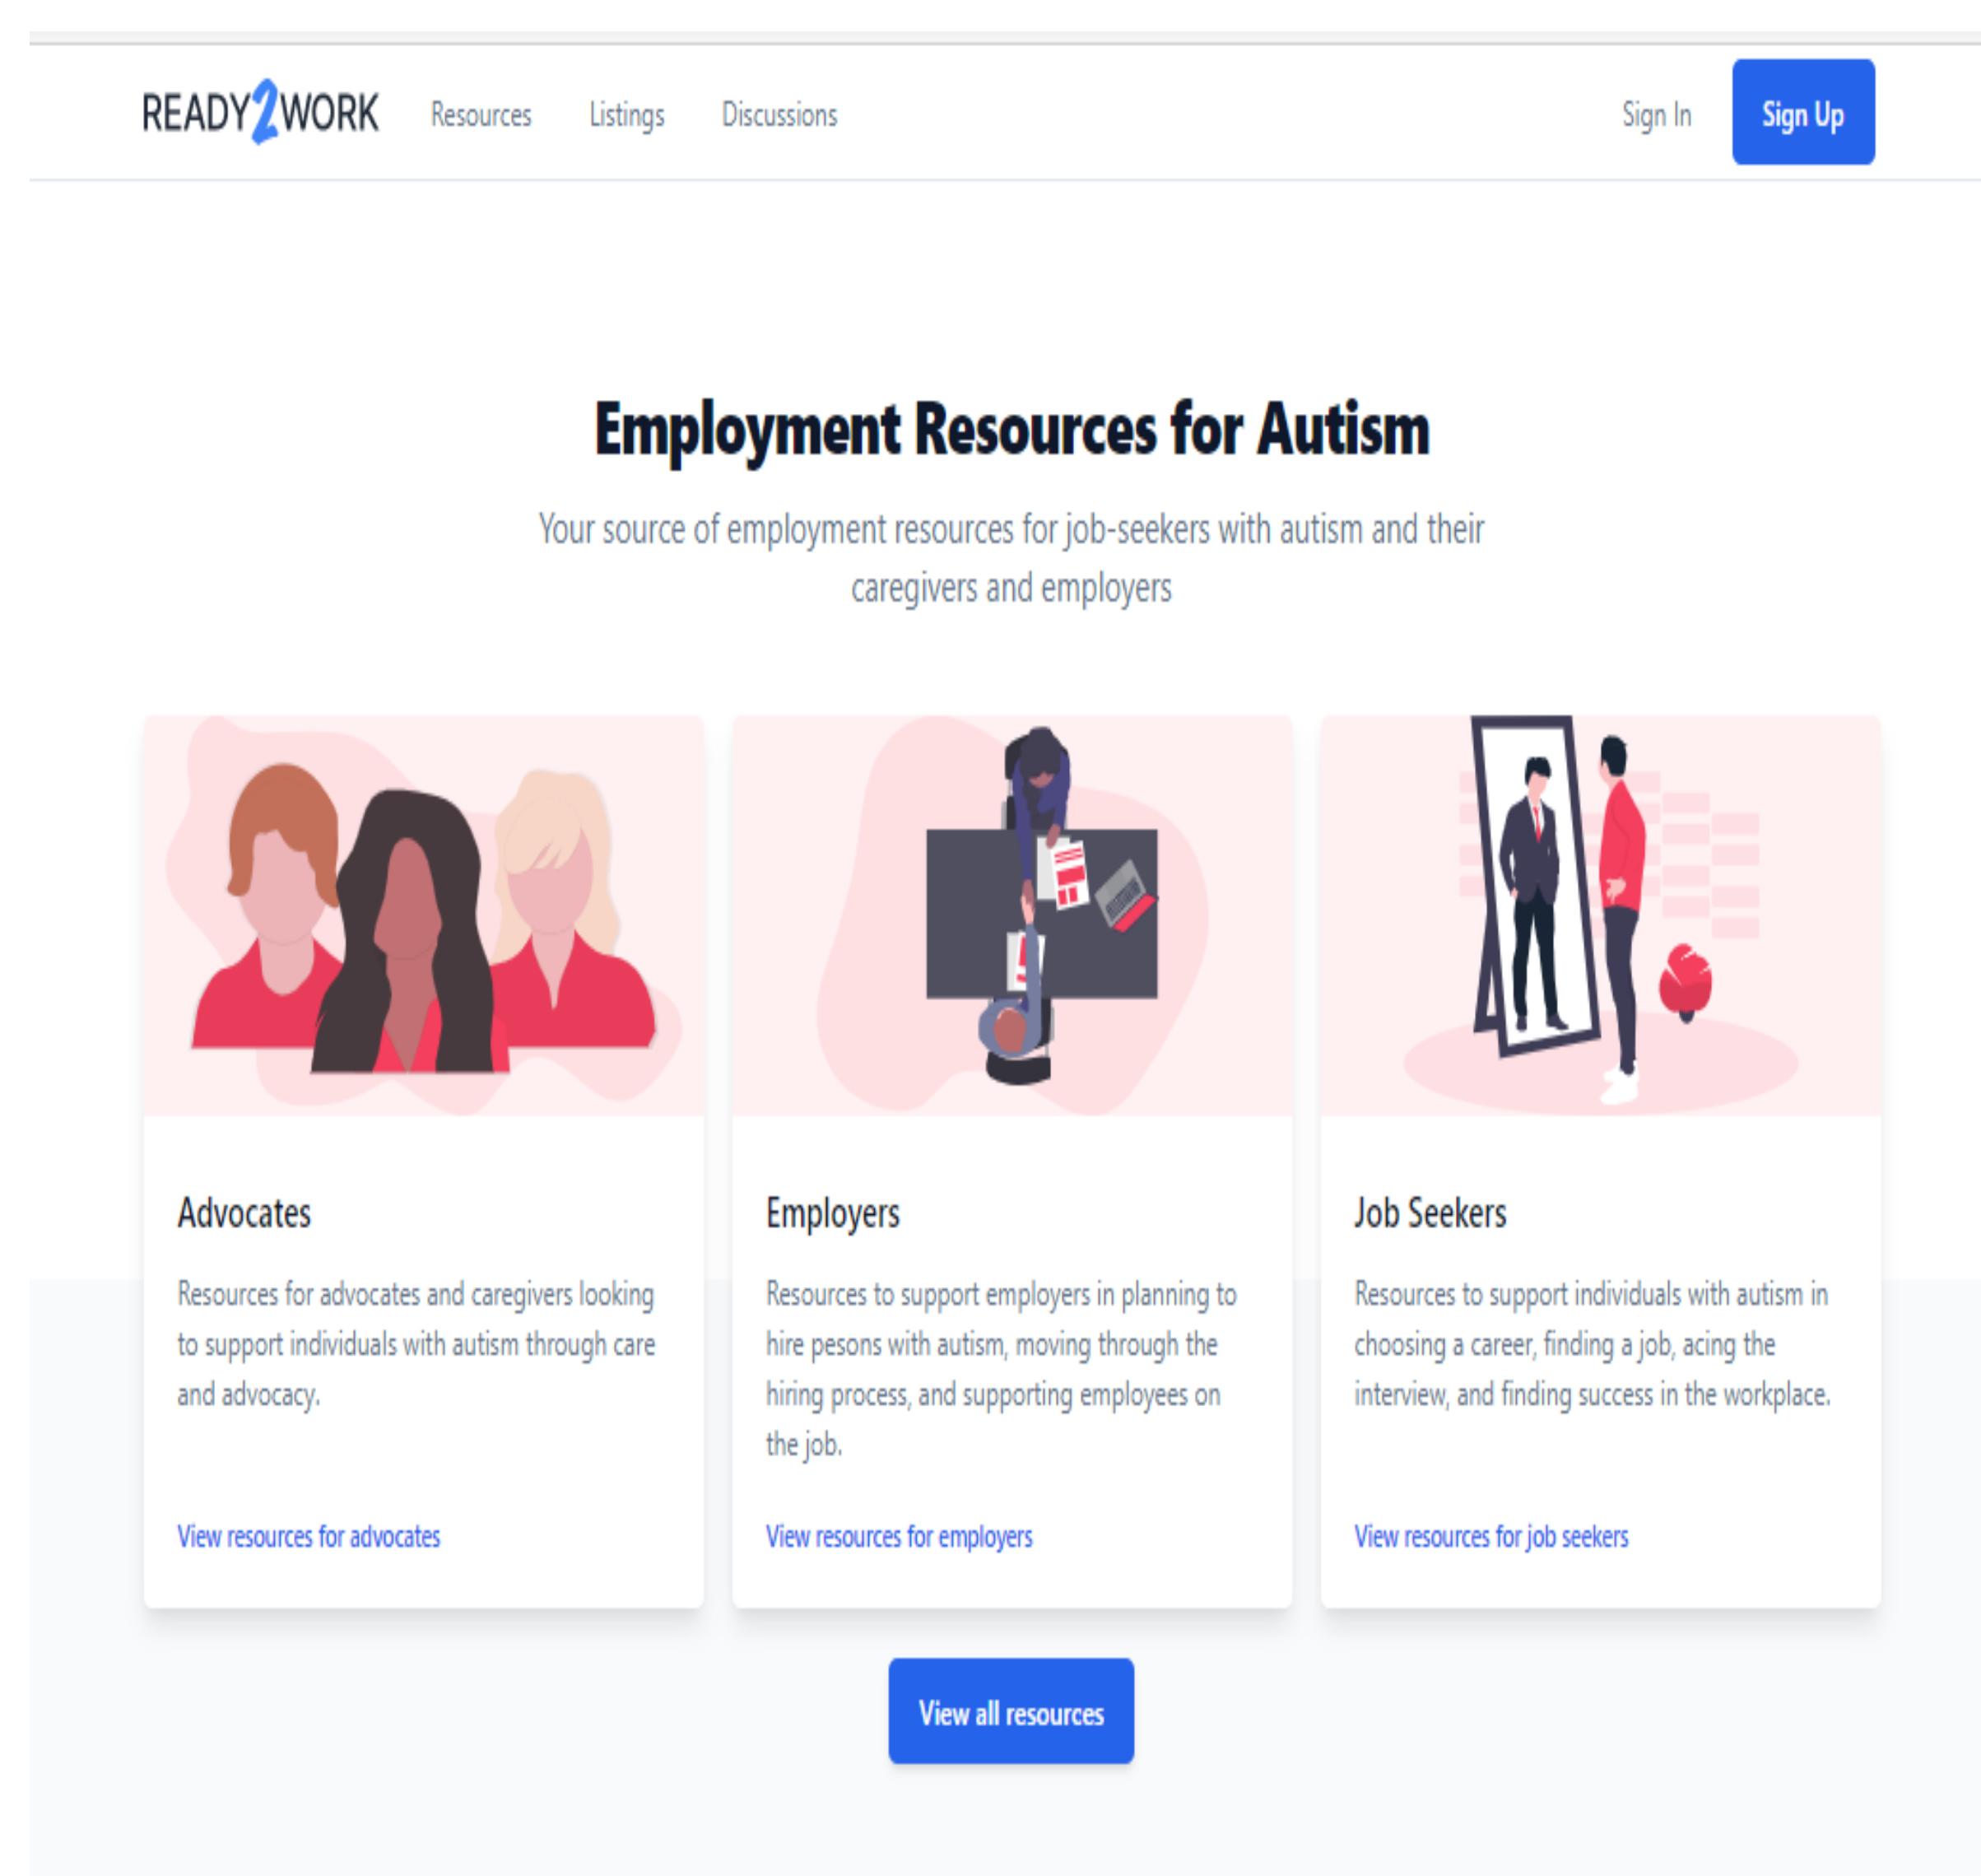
READY2WORK Resources Listings Discussions Sign In Sign Up

Employment Resources for Autism

Your source of employment resources for job-seekers with autism and their caregivers and employers

Advocates

Resources for advocates and caregivers looking to support individuals with autism through care and advocacy.

View resources for advocates

Employers

Resources to support employers in planning to hire pesons with autism, moving through the hiring process, and supporting employees on the job.

View resources for employers

Job Seekers

Resources to support individuals with autism in choosing a career, finding a job, acing the interview, and finding success in the workplace.

View resources for job seekers

View all resources